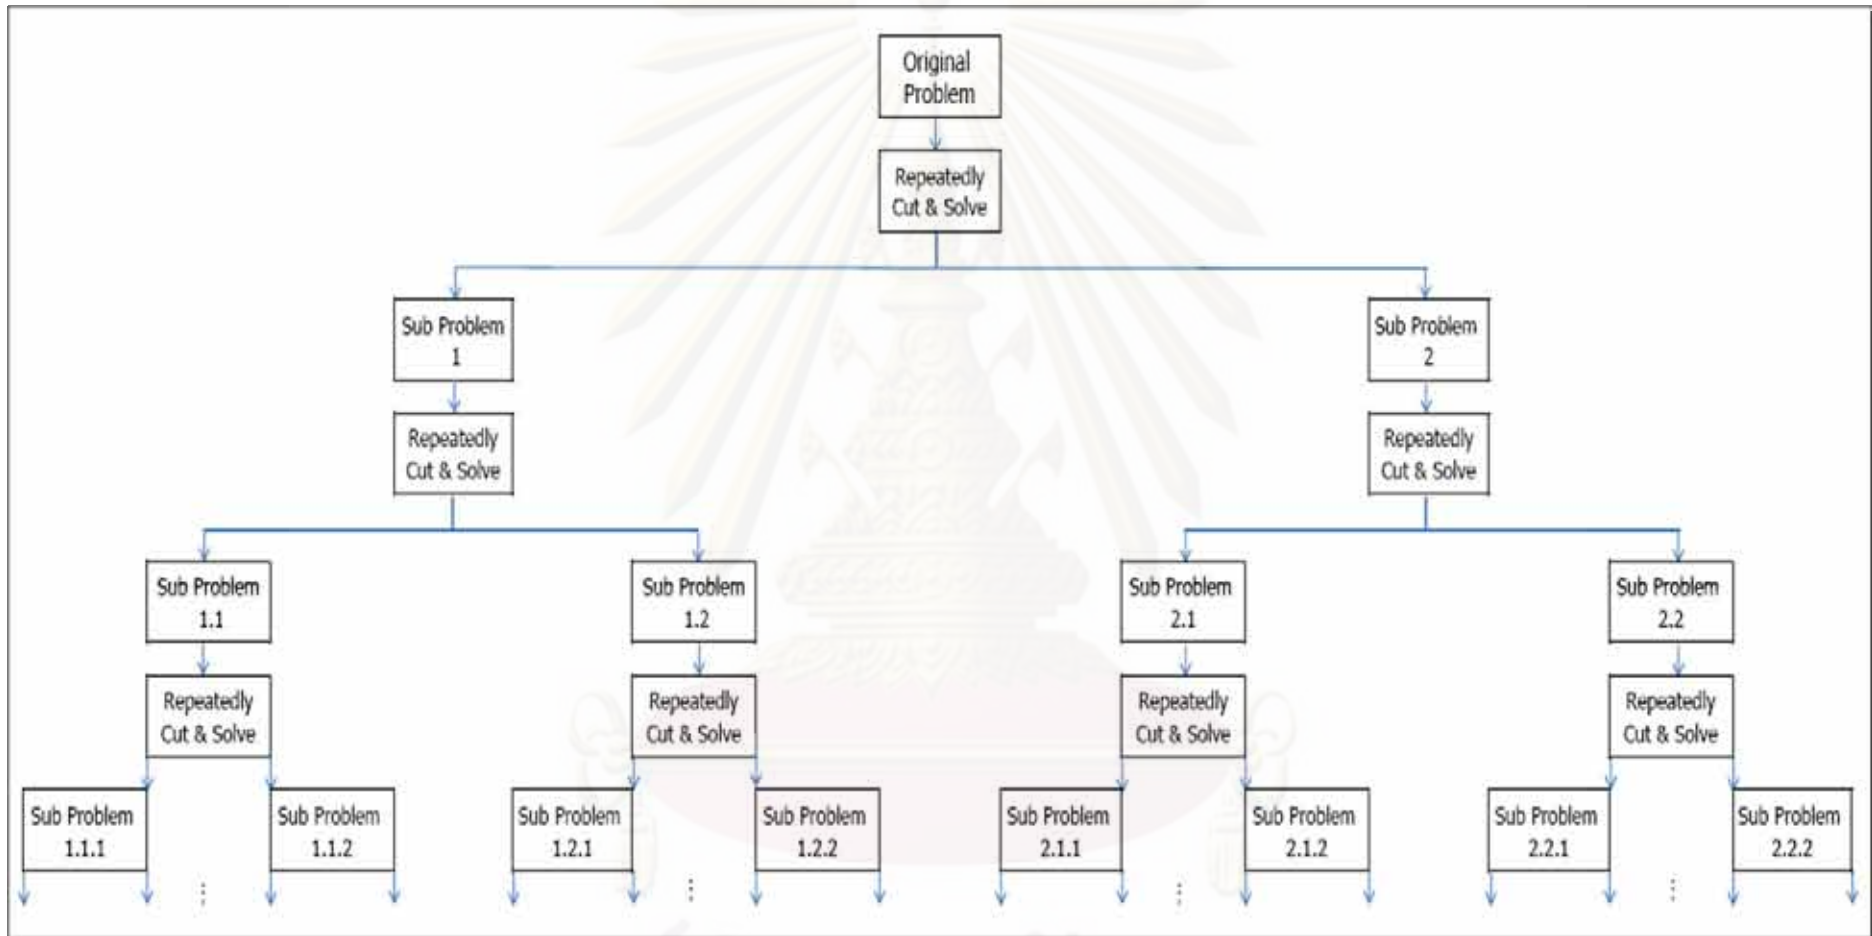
Original Problem

Repeatedly Cut & Solve

Sub Problem 1

Repeatedly Cut & Solve

Sub Problem 2

Repeatedly Cut & Solve

Sub Problem 1.1

Repeatedly Cut & Solve

Sub Problem 1.2

Repeatedly Cut & Solve

Sub Problem 2.1

Repeatedly Cut & Solve

Sub Problem 2.2

Repeatedly Cut & Solve

Sub Problem 1.1.1

⋮

Sub Problem 1.1.2

Sub Problem 1.2.1

⋮

Sub Problem 1.2.2

Sub Problem 2.1.1

⋮

Sub Problem 2.1.2

Sub Problem 2.2.1

⋮

Sub Problem 2.2.2